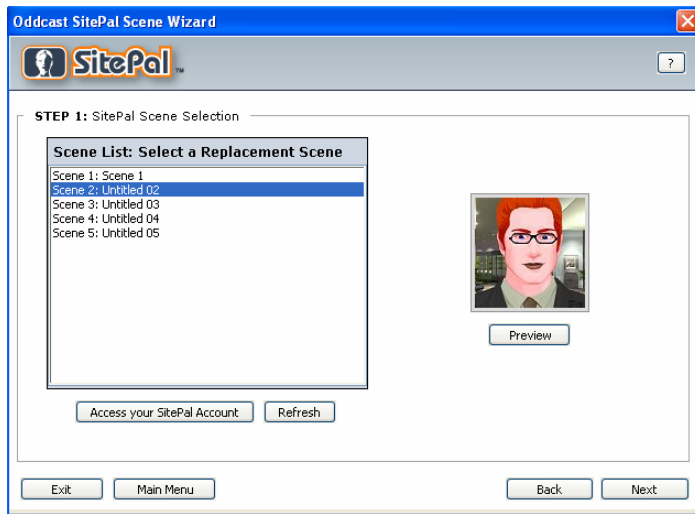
Oddcast SitePal Scene Wizard

SitePal™

?

STEP 1: SitePal Scene Selection

Scene List: Select a Replacement Scene

Scene 1: Scene 1
Scene 2: Untitled 02
Scene 3: Untitled 03
Scene 4: Untitled 04
Scene 5: Untitled 05

Access your SitePal Account

Refresh

Preview

Exit

Main Menu

Back

Next